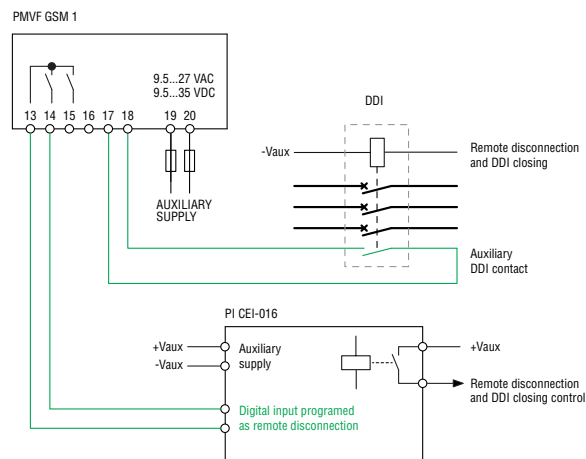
PMVF GSM 1

9.5...27 VAC
9.5...35 VDC

13 14 15 16 17 18 19 20

AUXILIARY
SUPPLY

DDI

-Vaux

Remote disconnection and DDI closing

Auxiliary DDI contact

PI CEI-016

+Vaux
-Vaux

Auxiliary supply

+Vaux

Remote disconnection and DDI closing control

Digital input programed as remote disconnection